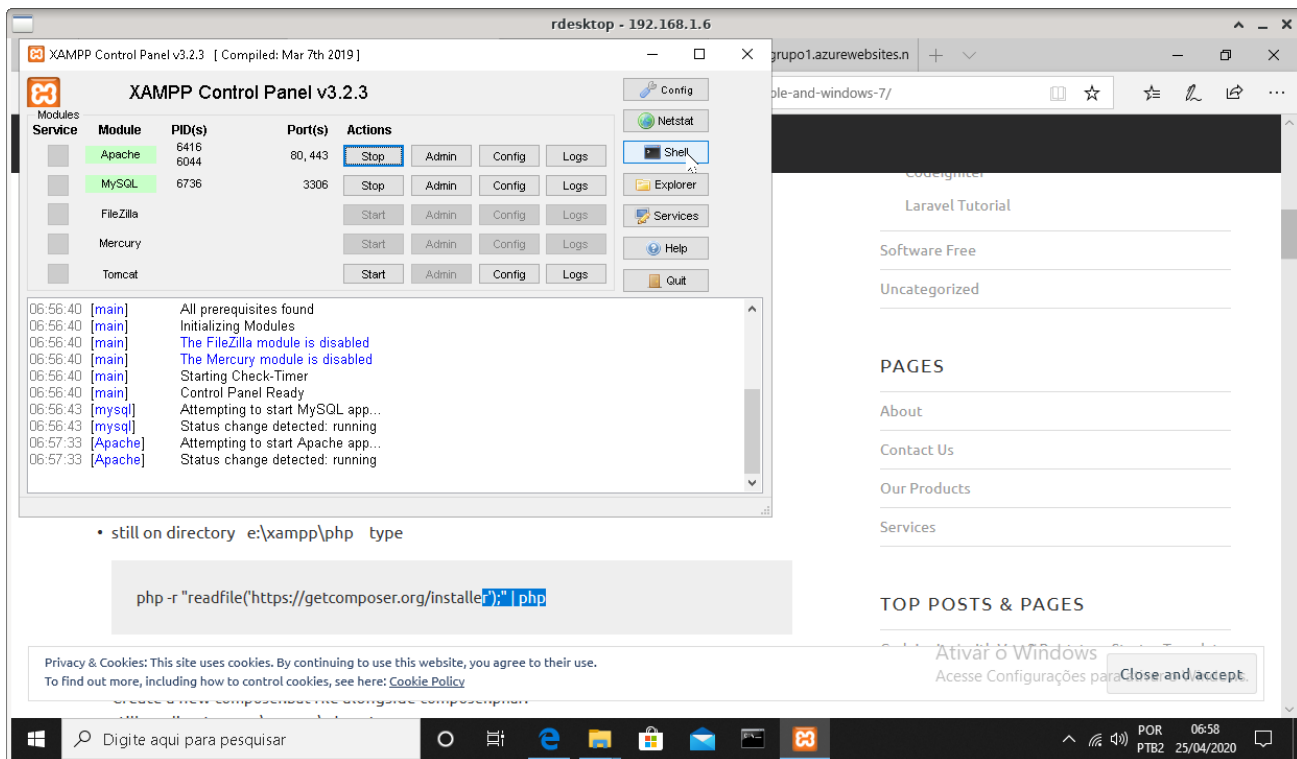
rdesktop - 192.168.1.6

XAMPP Control Panel v3.2.3 [ Compiled: Mar 7th 2019 ]

XAMPP Control Panel v3.2.3

Modules

| Service | Module | PID(s) | Port(s) | Actions | | | |
|---|---|---|---|---|---|---|---|
| | Apache | 6416 6044 | 80, 443 | Stop | Admin | Config | Logs |
| | MySQL | 6736 | 3306 | Stop | Admin | Config | Logs |
| | FileZilla | | | Start | Admin | Config | Logs |
| | Mercury | | | Start | Admin | Config | Logs |
| | Tomcat | | | Start | Admin | Config | Logs |

Config
Netstat
Shell
Explorer
Services
Help
Quit

06:56:40 [main] All prerequisites found
06:56:40 [main] Initializing Modules
06:56:40 [main] The FileZilla module is disabled
06:56:40 [main] The Mercury module is disabled
06:56:40 [main] Starting Check-Timer
06:56:40 [main] Control Panel Ready
06:56:43 [mysql] Attempting to start MySQL app...
06:56:43 [mysql] Status change detected: running
06:57:33 [Apache] Attempting to start Apache app...
06:57:33 [Apache] Status change detected: running

grupo1.azurewebsites.n

ple-and-windows-7/

Codeigniter
Laravel Tutorial
Software Free
Uncategorized

PAGES
About
Contact Us
Our Products
Services

TOP POSTS & PAGES

• still on directory e:\xampp\php type

php -r "readfile('https://getcomposer.org/installer');" | php

Privacy & Cookies: This site uses cookies. By continuing to use this website, you agree to their use.
To find out more, including how to control cookies, see here: Cookie Policy

Close and accept

Ativar o Windows
Acesse Configurações para ativar o Windows.

Digite aqui para pesquisar

POR PTB2 06:58 25/04/2020